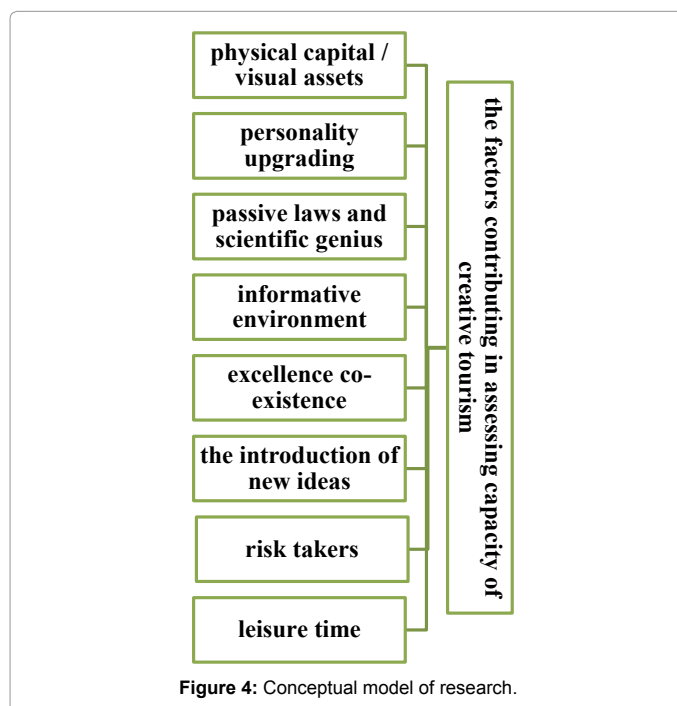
physical capital / visual assets

personality upgrading

passive laws and scientific genius

informative environment

excellence co-existence

the introduction of new ideas

risk takers

leisure time

the factors contributing in assessing capacity of creative tourism

**Figure 4:** Conceptual model of research.